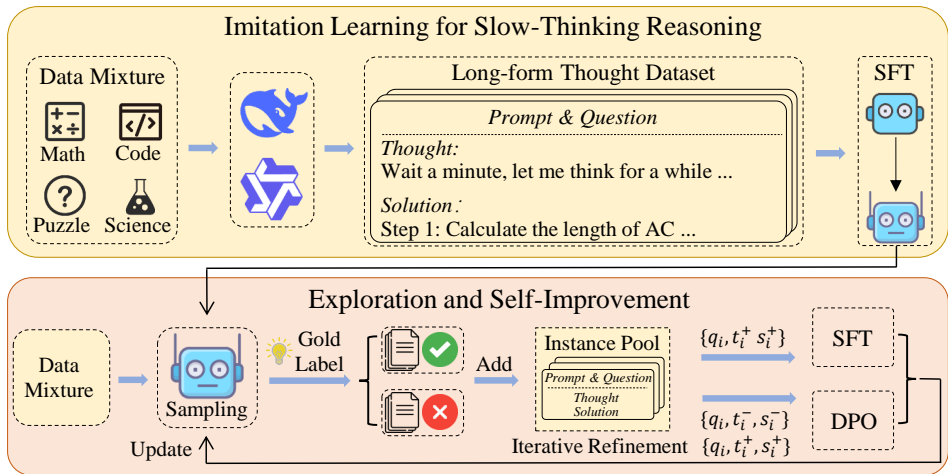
Imitation Learning for Slow-Thinking Reasoning

Data Mixture

Math

Code

Puzzle

Science

Long-form Thought Dataset

Prompt & Question

Thought:

Wait a minute, let me think for a while ...

Solution:

Step 1: Calculate the length of AC ...

SFT

Exploration and Self-Improvement

Data Mixture

Sampling

Gold Label

Add

Instance Pool

Prompt & Question

Thought Solution

$\{q_i, t_i^+ s_i^+\}$

SFT

$\{q_i, t_i^-, s_i^-\}$

DPO

$\{q_i, t_i^+, s_i^+\}$

Update

Iterative Refinement